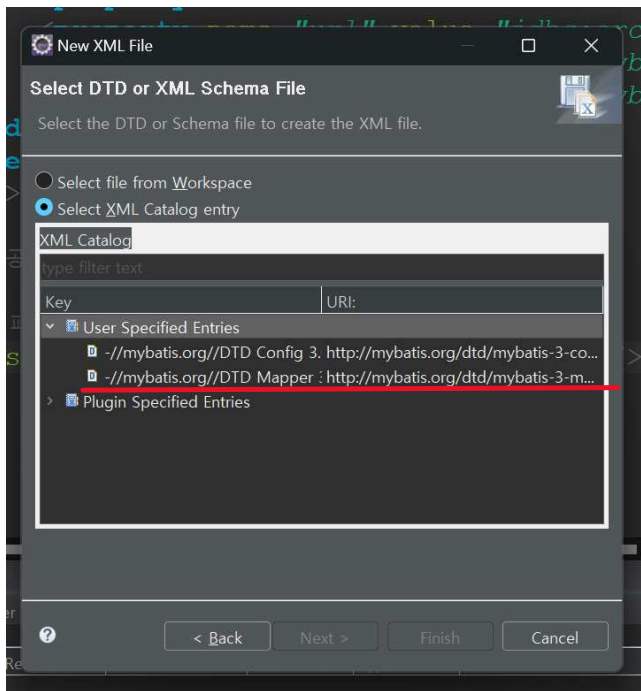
New XML File

Select DTD or XML Schema File

Select the DTD or Schema file to create the XML file.

Select file from Workspace
Select XML Catalog entry

XML Catalog

type filter text

| Key | URI: |
|---|---|
| User Specified Entries | |
| -//mybatis.org//DTD Config 3. | http://mybatis.org/dtd/mybatis-3-co... |
| -//mybatis.org//DTD Mapper : | http://mybatis.org/dtd/mybatis-3-m... |
| Plugin Specified Entries | |

< Back
Next >
Finish
Cancel